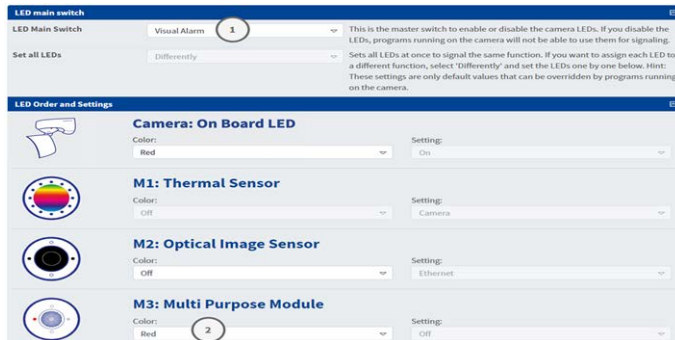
LED main switch

LED Main Switch | Visual Alarm | 1 | This is the master switch to enable or disable the camera LEDs. If you disable the LEDs, programs running on the camera will not be able to use them for signaling.

Set all LEDs | Differently | Sets all LEDs at once to signal the same function. If you want to assign each LED to a different function, select 'Differently' and set the LEDs one by one below. Hint: These settings are only default values that can be overridden by programs running on the camera.

LED Order and Settings

Camera: On Board LED
Color: Red
Setting: On

M1: Thermal Sensor
Color: Off
Setting: Camera

M2: Optical Image Sensor
Color: Off
Setting: Ethernet

M3: Multi Purpose Module
Color: 2 Red
Setting: Off